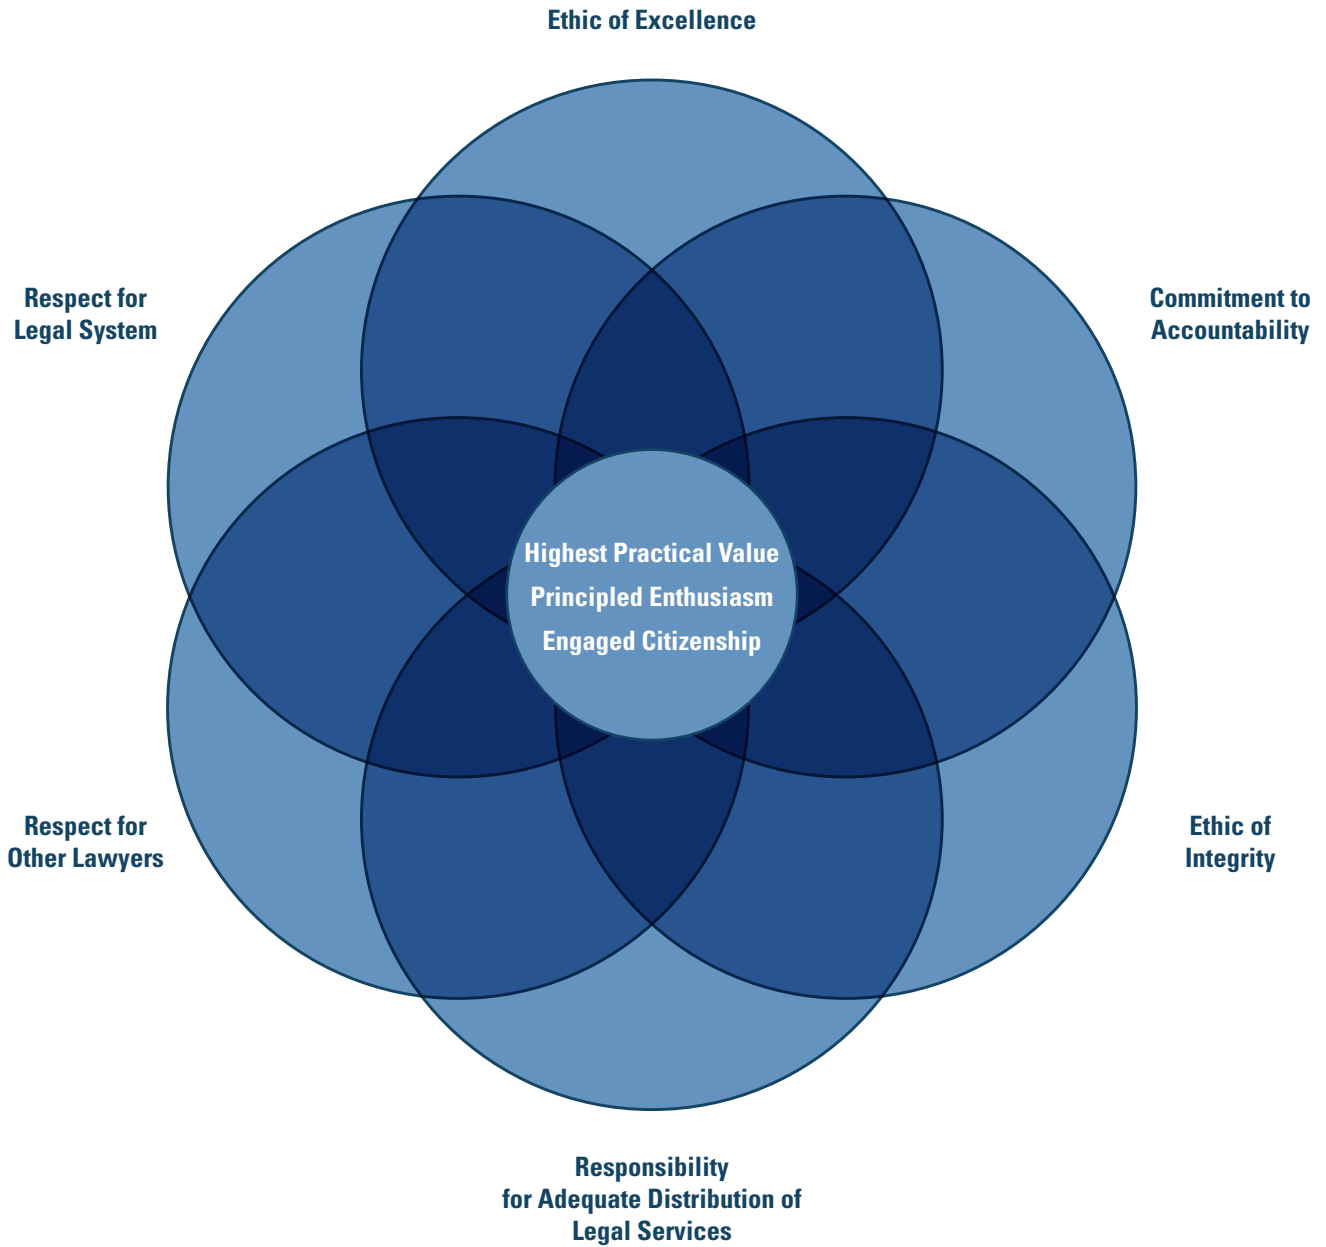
Ethic of Excellence

Respect for Legal System

Commitment to Accountability

Highest Practical Value
Principled Enthusiasm
Engaged Citizenship

Respect for Other Lawyers

Ethic of Integrity

Responsibility for Adequate Distribution of Legal Services